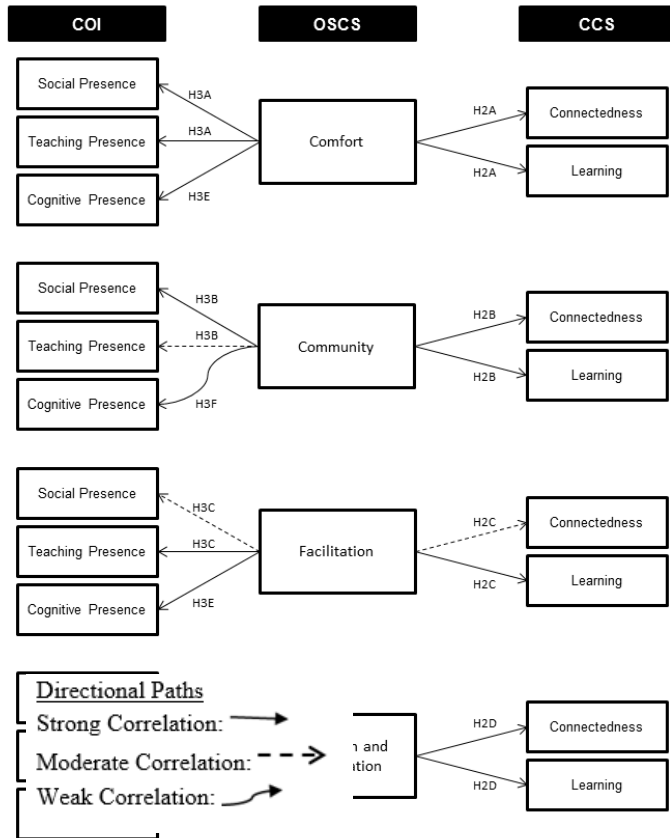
COI

OSCS

CCS

Social Presence

Teaching Presence

Cognitive Presence

H3A

H3A

H3E

Comfort

H2A

H2A

Connectedness

Learning

Social Presence

Teaching Presence

Cognitive Presence

H3B

H3B

H3F

Community

H2B

H2B

Connectedness

Learning

Social Presence

Teaching Presence

Cognitive Presence

H3C

H3C

H3E

Facilitation

H2C

H2C

Connectedness

Learning

Directional Paths

Strong Correlation:

Moderate Correlation:

Weak Correlation:

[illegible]n and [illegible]ation

H2D

H2D

Connectedness

Learning